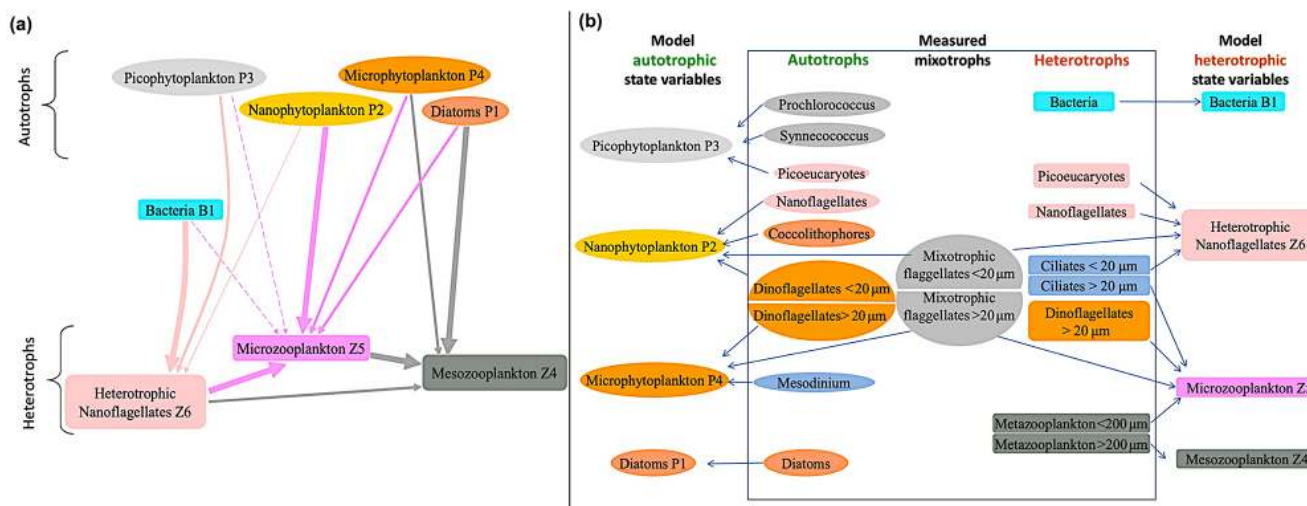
(a)

Autotrophs

Picophytoplankton P3

Microphytoplankton P4

Nanophytoplankton P2

Diatoms P1

Bacteria B1

Heterotrophs

Microzooplankton Z5

Heterotrophic Nanoflagellates Z6

Mesozooplankton Z4

(b)

Model autotrophic state variables

Autotrophs

Measured mixotrophs

Heterotrophs

Model heterotrophic state variables

Prochlorococcus

Synnecococcus

Picophytoplankton P3

Picoeucaryotes

Bacteria

Bacteria B1

Picoeucaryotes

Nanoflagellates

Nanoflagellates

Coccolithophores

Heterotrophic Nanoflagellates Z6

Nanophytoplankton P2

Mixotrophic flaggellates <20 µm

Ciliates < 20 µm

Ciliates > 20 µm

Dinoflagellates <20 µm

Dinoflagellates> 20 µm

Mixotrophic flaggellates >20 µm

Dinoflagellates > 20 µm

Microphytoplankton P4

Mesodinium

Microzooplankton Z5

Metazooplankton<200 µm

Metazooplankton>200 µm

Mesozooplankton Z4

Diatoms P1

Diatoms